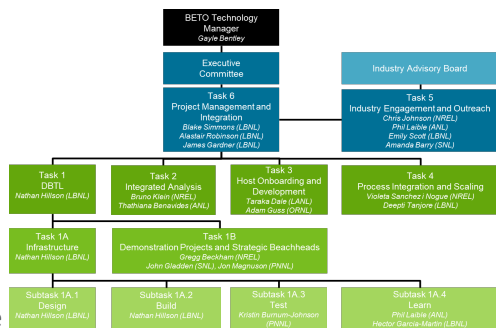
BETO Technology Manager
Gayle Bentley

Executive Committee

Industry Advisory Board

Task 6
Project Management and Integration
Blake Simmons (LBNL)
Alastair Robinson (LBNL)
James Gardner (LBNL)

Task 5
Industry Engagement and Outreach
Chris Johnson (NREL)
Phil Laible (ANL)
Emily Scott (LBNL)
Amanda Barry (SNL)

Task 1
DBTL
Nathan Hillson (LBNL)

Task 2
Integrated Analysis
Bruno Klein (NREL)
Thathiana Benavides (ANL)

Task 3
Host Onboarding and Development
Taraka Dale (LANL)
Adam Guss (ORNL)

Task 4
Process Integration and Scaling
Violeta Sanchez i Nogue (NREL)
Deepti Tanjore (LBNL)

Task 1A
Infrastructure
Nathan Hillson (LBNL)

Task 1B
Demonstration Projects and Strategic Beachheads
Gregg Beckham (NREL)
John Gladden (SNL), Jon Magnuson (PNNL)

Subtask 1A.1
Design
Nathan Hillson (LBNL)

Subtask 1A.2
Build
Nathan Hillson (LBNL)

Subtask 1A.3
Test
Kristin Burnum-Johnson (PNNL)

Subtask 1A.4
Learn
Phil Laible (ANL)
Hector Garcia-Martin (LBNL)